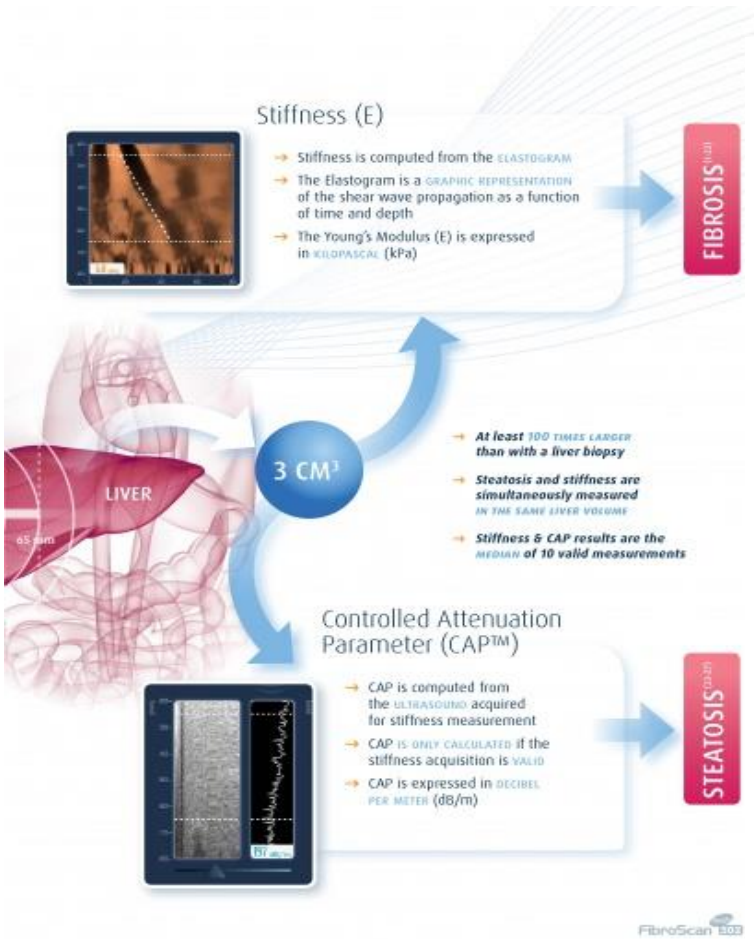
Stiffness (E)

→ Stiffness is computed from the ELASTOGRAM

→ The Elastogram is a GRAPHIC REPRESENTATION of the shear wave propagation as a function of time and depth

→ The Young's Modulus (E) is expressed in KILOPASCAL (kPa)

FIBROSIS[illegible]

LIVER

65 mm

3 CM³

→ At least 100 TIMES LARGER than with a liver biopsy

→ Steatosis and stiffness are simultaneously measured IN THE SAME LIVER VOLUME

→ Stiffness & CAP results are the MEDIAN of 10 valid measurements

Controlled Attenuation Parameter (CAP™)

→ CAP is computed from the ULTRASOUND acquired for stiffness measurement

→ CAP IS ONLY CALCULATED if the stiffness acquisition is VALID

→ CAP is expressed in DECIBEL PER METER (dB/m)

STEATOSIS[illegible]

FibroScan 502